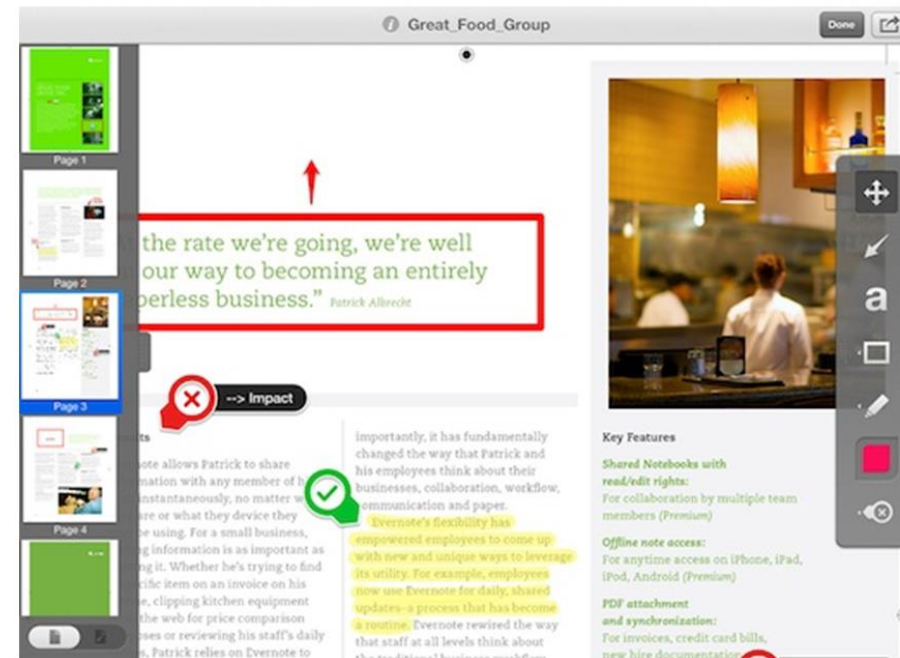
Great_Food_Group

Done

Page 1

Page 2

Page 3

Page 4

the rate we're going, we're well our way to becoming an entirely perless business." Patrick Albrecht

--> Impact

ts

ote allows Patrick to share mation with any member of h nstantaneously, no matter w are or what they device they e using. For a small business, g information is as important as ng it. Whether he's trying to find ific item on an invoice on his e, clipping kitchen equipment the web for price comparison ses or reviewing his staff's daily s, Patrick relies on Evernote to

importantly, it has fundamentally changed the way that Patrick and his employees think about their businesses, collaboration, workflow, communication and paper. Evernote's flexibility has empowered employees to come up with new and unique ways to leverage its utility. For example, employees now use Evernote for daily, shared updates–a process that has become a routine. Evernote rewired the way that staff at all levels think about

Key Features

Shared Notebooks with read/edit rights:
For collaboration by multiple team members (Premium)

Offline note access:
For anytime access on iPhone, iPad, iPod, Android (Premium)

PDF attachment and synchronization:
For invoices, credit card bills, new hire documentation

a